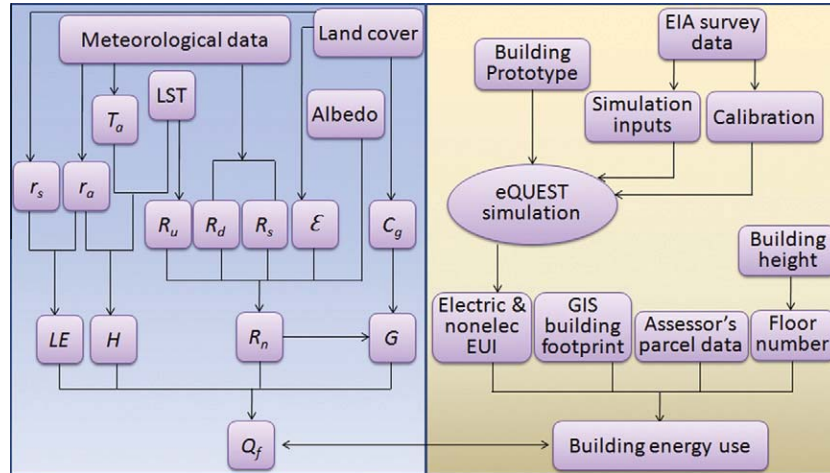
Meteorological data

Land cover

$T_a$

LST

Albedo

$r_s$

$r_a$

$R_u$

$R_d$

$R_s$

$\mathcal{E}$

$C_g$

$LE$

$H$

$R_n$

$G$

$Q_f$

Building Prototype

EIA survey data

Simulation inputs

Calibration

eQUEST simulation

Building height

Electric & nonelec EUI

GIS building footprint

Assessor's parcel data

Floor number

Building energy use